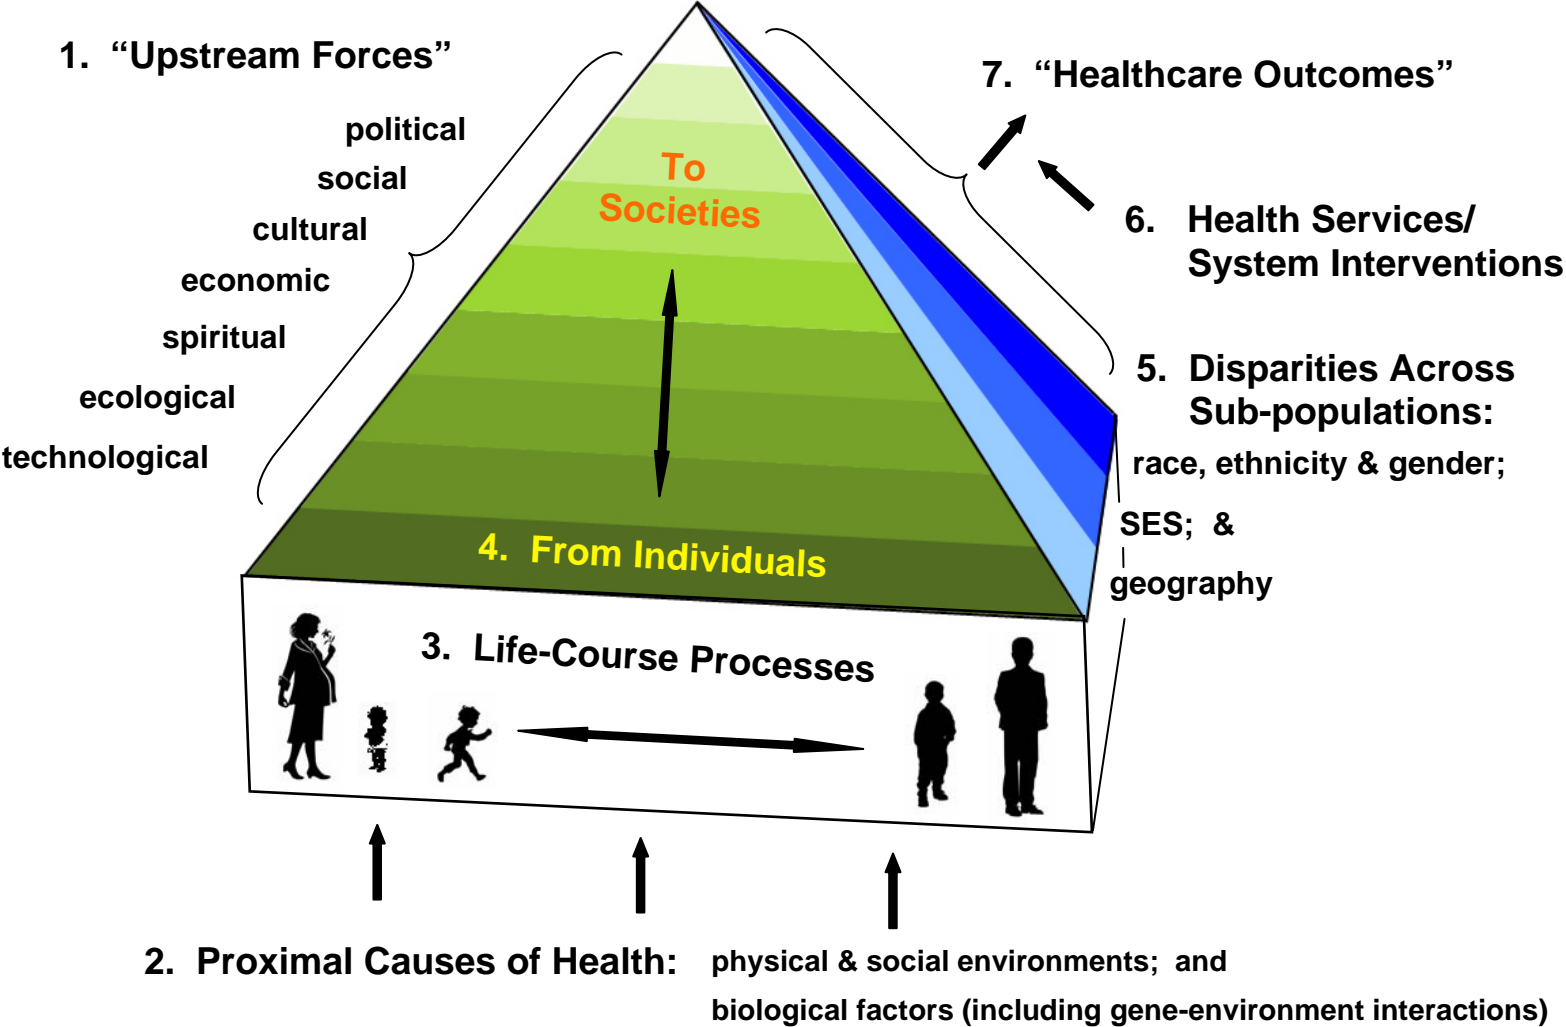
1. “Upstream Forces”

political

social

cultural

economic

spiritual

ecological

technological

To Societies

4. From Individuals

7. “Healthcare Outcomes”

6. Health Services/ System Interventions

5. Disparities Across Sub-populations:

race, ethnicity & gender;

SES; &

geography

3. Life-Course Processes

2. Proximal Causes of Health:

physical & social environments; and

biological factors (including gene-environment interactions)